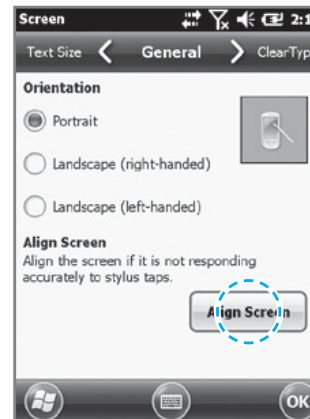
Screen

2:1

Text Size

General

ClearTyp

Orientation

Portrait

Landscape (right-handed)

Landscape (left-handed)

Align Screen

Align the screen if it is not responding accurately to stylus taps.

Align Screen

OK